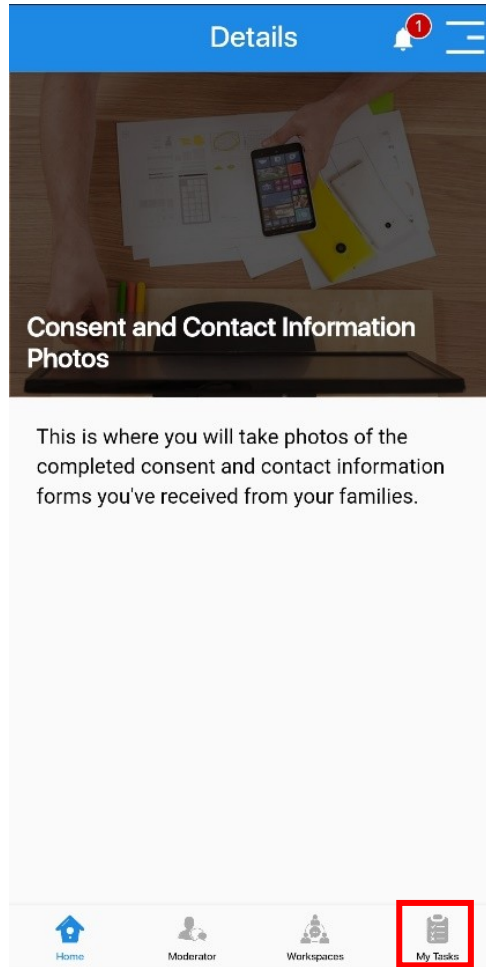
Details

1

Consent and Contact Information Photos

This is where you will take photos of the completed consent and contact information forms you've received from your families.

Home

Moderator

Workspaces

My Tasks